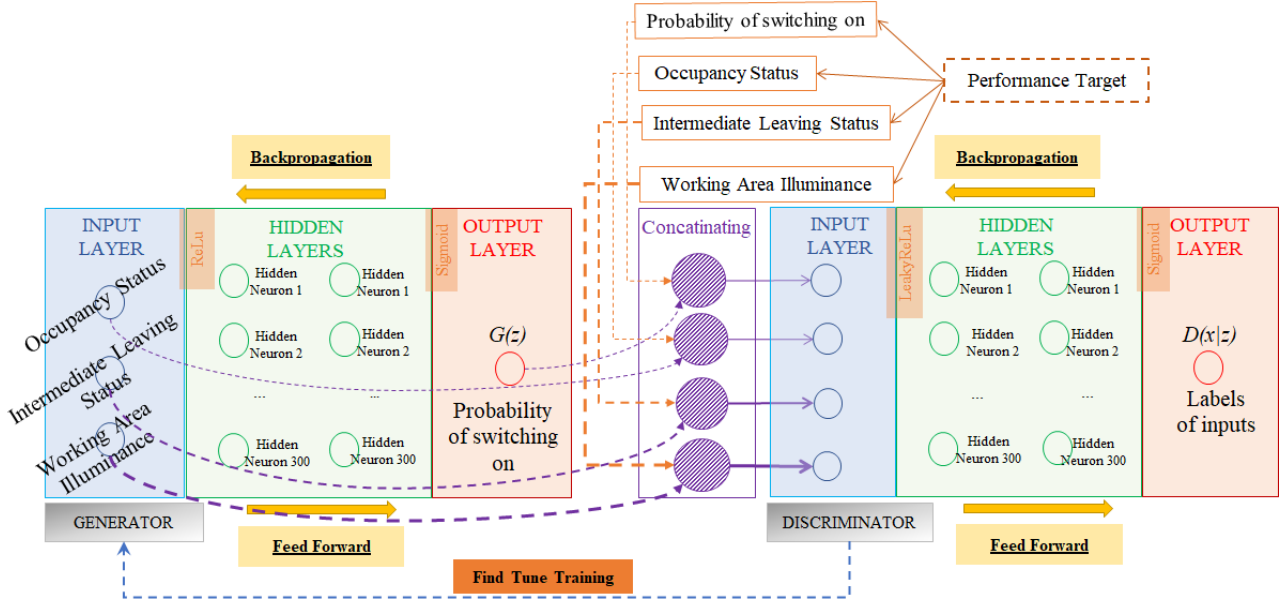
Probability of switching on

Occupancy Status

Performance Target

Intermediate Leaving Status

Backpropagation

Backpropagation

Working Area Illuminance

INPUT LAYER

ReLu

HIDDEN LAYERS

Sigmoid

OUTPUT LAYER

Concatinating

INPUT LAYER

LeakyReLu

HIDDEN LAYERS

Sigmoid

OUTPUT LAYER

Occupancy Status

Intermediate Leaving Status

Working Area Illuminance

Hidden Neuron 1

Hidden Neuron 1

Hidden Neuron 2

Hidden Neuron 2

...

...

Hidden Neuron 300

Hidden Neuron 300

$G(z)$

Probability of switching on

Hidden Neuron 1

Hidden Neuron 1

Hidden Neuron 2

Hidden Neuron 2

...

...

Hidden Neuron 300

Hidden Neuron 300

$D(x|z)$

Labels of inputs

GENERATOR

Feed Forward

DISCRIMINATOR

Feed Forward

Find Tune Training